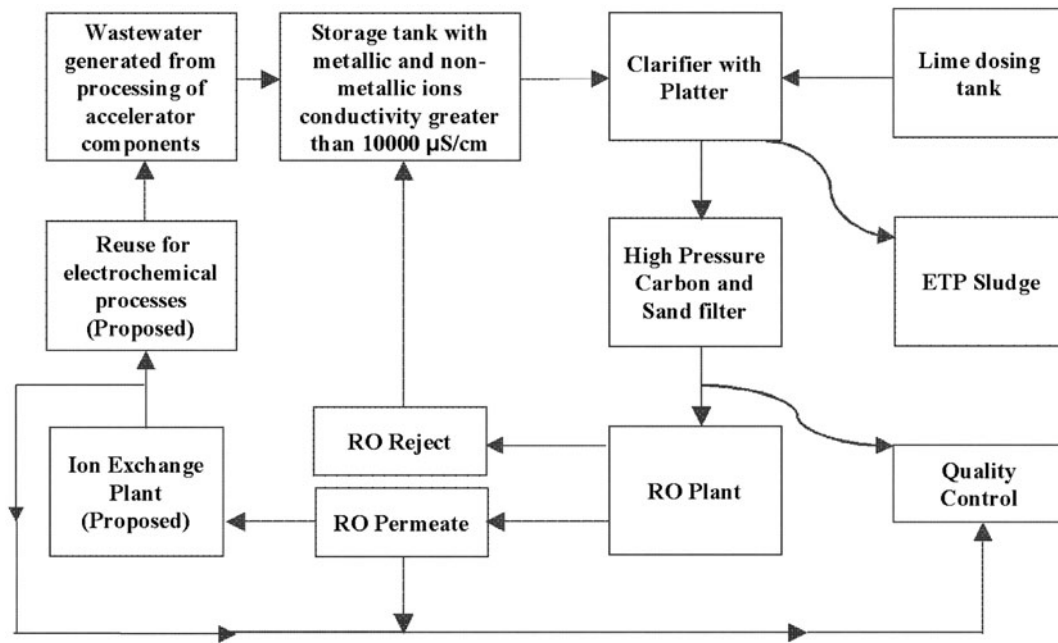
Wastewater generated from processing of accelerator components

Storage tank with metallic and non-metallic ions conductivity greater than 10000 μS/cm

Clarifier with Platter

Lime dosing tank

Reuse for electrochemical processes (Proposed)

High Pressure Carbon and Sand filter

ETP Sludge

RO Reject

Ion Exchange Plant (Proposed)

RO Plant

Quality Control

RO Permeate